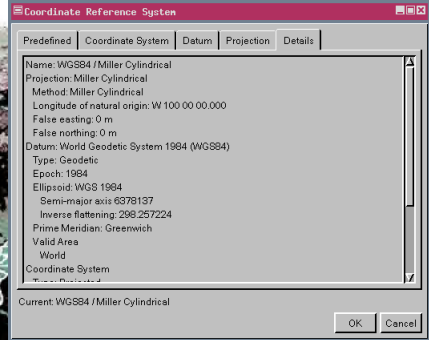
Coordinate Reference System

Predefined | Coordinate System | Datum | Projection | Details

Name: WGS84 / Miller Cylindrical
Projection: Miller Cylindrical
Method: Miller Cylindrical
Longitude of natural origin: W 100 00 00.000
False easting: 0 m
False northing: 0 m
Datum: World Geodetic System 1984 (WGS84)
Type: Geodetic
Epoch: 1984
Ellipsoid: WGS 1984
Semi-major axis 6378137
Inverse flattening: 298.257224
Prime Meridian: Greenwich
Valid Area
World
Coordinate System
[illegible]

Current: WGS84 / Miller Cylindrical

OK | Cancel